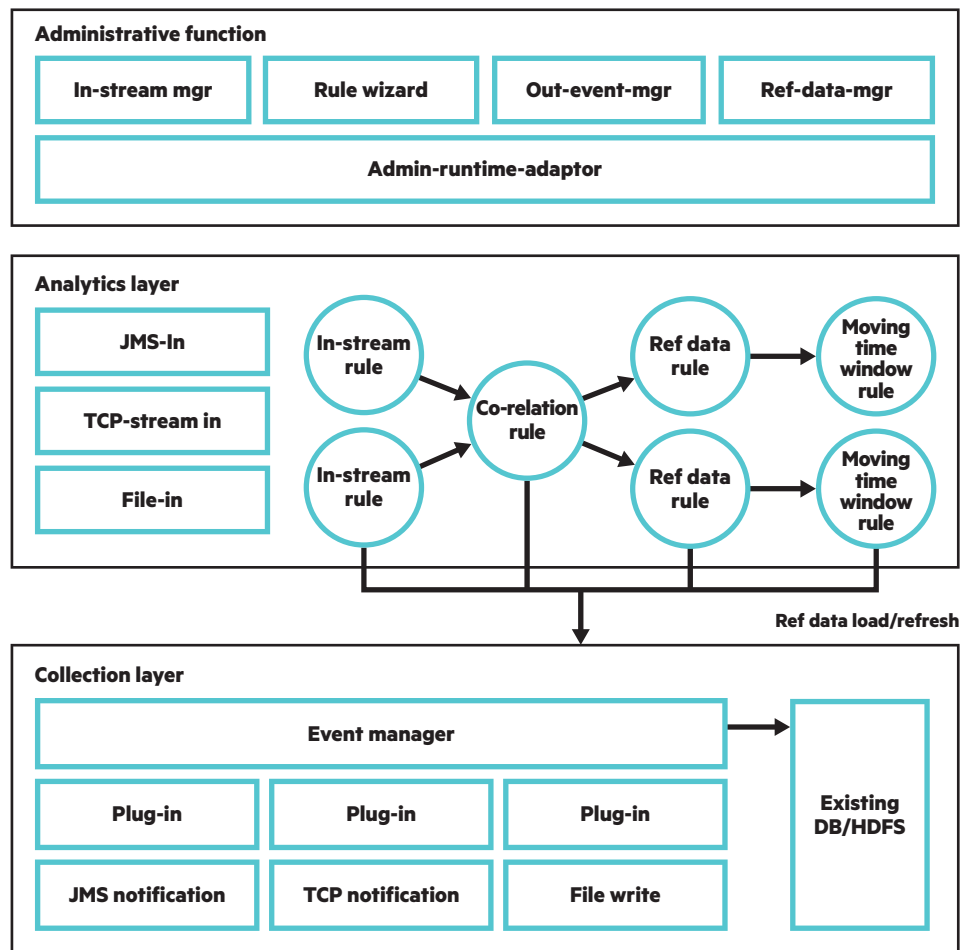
Administrative function

In-stream mgr

Rule wizard

Out-event-mgr

Ref-data-mgr

Admin-runtime-adaptor

Analytics layer

JMS-In

TCP-stream in

File-in

In-stream rule

In-stream rule

Co-relation rule

Ref data rule

Ref data rule

Moving time window rule

Moving time window rule

Ref data load/refresh

Collection layer

Event manager

Plug-in

Plug-in

Plug-in

JMS notification

TCP notification

File write

Existing DB/HDFS